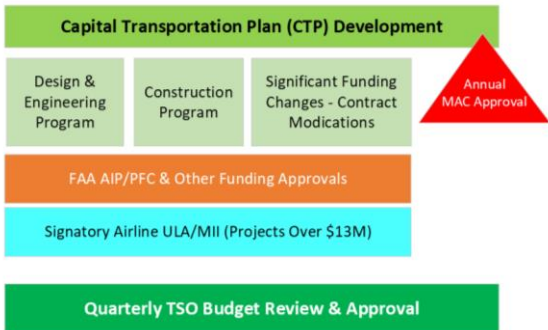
Capital Transportation Plan (CTP) Development

Design & Engineering Program

Construction Program

Significant Funding Changes - Contract Modications

Annual MAC Approval

FAA AIP/PFC & Other Funding Approvals

Signatory Airline ULA/MII (Projects Over $13M)

Quarterly TSO Budget Review & Approval